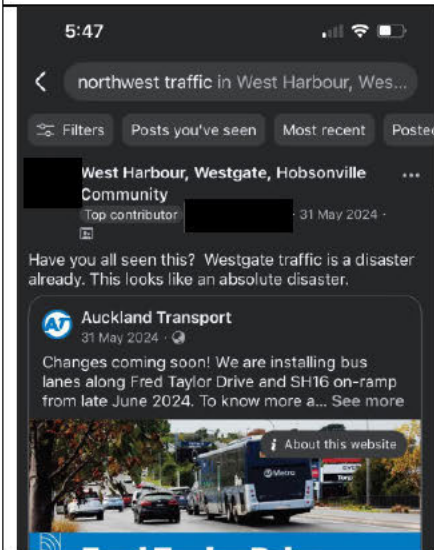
5:47

northwest traffic in West Harbour, Wes...

Filters Posts you've seen Most recent Poste

West Harbour, Westgate, Hobsonville Community

Top contributor · 31 May 2024 ·

Have you all seen this? Westgate traffic is a disaster already. This looks like an absolute disaster.

Auckland Transport

31 May 2024 ·

Changes coming soon! We are installing bus lanes along Fred Taylor Drive and SH16 on-ramp from late June 2024. To know more a... See more

About this website

Metro

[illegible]